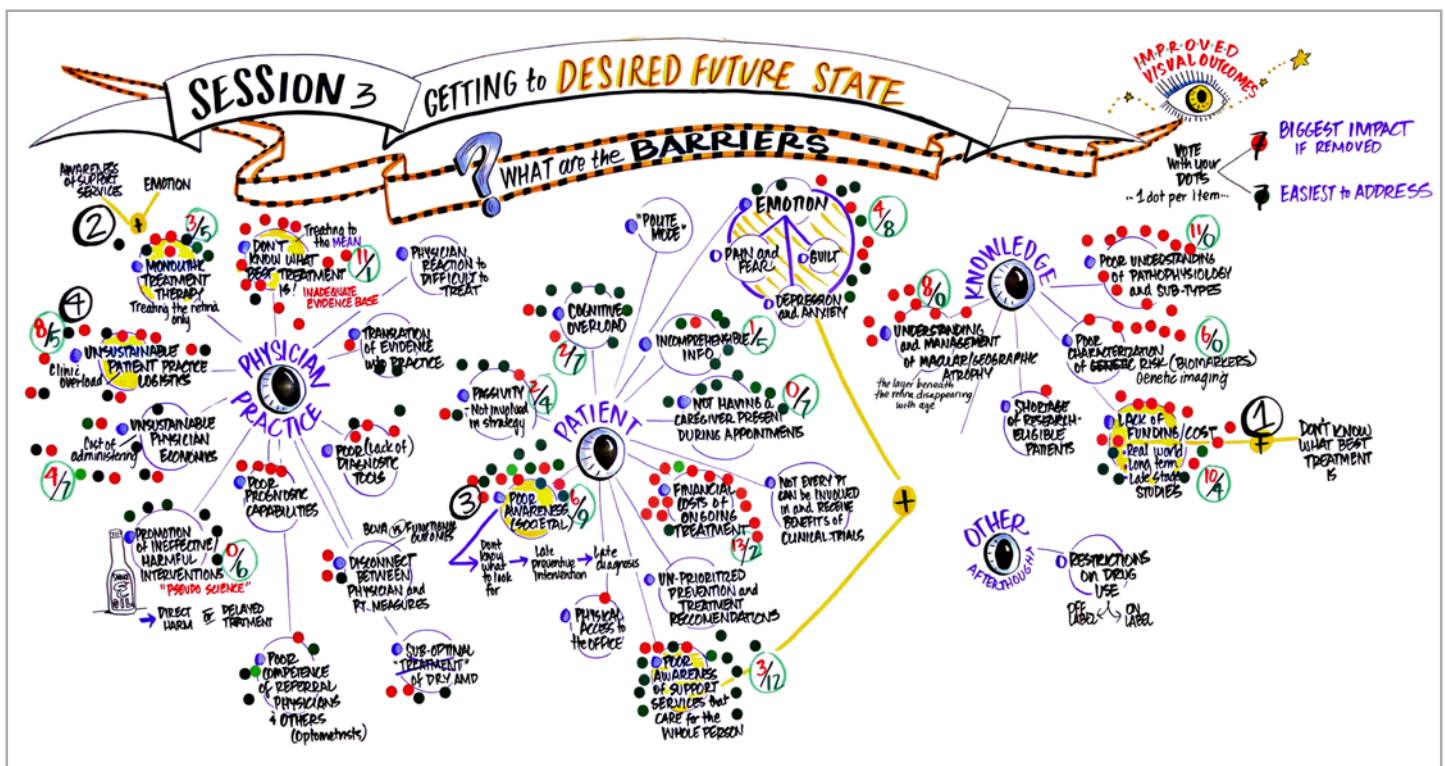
SESSION 3 GETTING to DESIRED FUTURE STATE

WHAT are the BARRIERS

IMPROVED VISUAL OUTCOMES

VOTE with your DOTS
...1 dot per item...

BIGGEST IMPACT IF REMOVED

EASIEST to ADDRESS

PHYSICIAN PRACTICE

AWARENESS of SUPPORT SERVICES

EMOTION

2

3/5

MONOLITHIC TREATMENT THERAPY
Treating the retina only

Treating to the MEAN

DON'T KNOW WHAT BEST TREATMENT IS!
INADEQUATE EVIDENCE BASE

11/1

PHYSICIAN REACTION to DIFFICULTY to TREAT

4

8/5

UNSUSTAINABLE PATIENT PRACTICE LOGISTICS
Clinic overload

TRANSLATION of EVIDENCE into PRACTICE

UNSUSTAINABLE PHYSICIAN ECONOMICS
Cost of administering

4/7

POOR (LACK of) DIAGNOSTIC TOOLS

POOR PROGNOSTIC CAPABILITIES

PROMOTION of INEFFECTIVE/HARMFUL INTERVENTIONS
"PSEUDO SCIENCE"

0/6

DIRECT HARM or DELAYED TREATMENT

BCVA vs FUNCTIONAL OUTCOMES

DISCONNECT BETWEEN PHYSICIAN and PT. MEASURES

SUB-OPTIMAL "TREATMENT" of DRY AMD

POOR COMPETENCE of REFERRAL PHYSICIANS & OTHERS (optometrists)

PATIENT

"POLITE MODE"

COGNITIVE OVERLOAD

2/7

INCOMPREHENSIBLE INFO

1/5

PASSIVITY
- Not involved in strategy

2/4

NOT HAVING a CAREGIVER PRESENT DURING APPOINTMENTS

0/7

3

POOR AWARENESS (SOCIETAL)

6/9

Don't know what to look for

Late presentation

Late intervention

Late diagnosis

FINANCIAL COSTS of ONGOING TREATMENT

13/2

NOT EVERY PT can be involved in and receive benefits of CLINICAL TRIALS

UN-PRIORITIZED PREVENTION and TREATMENT RECOMMENDATIONS

PHYSICAL ACCESS to the OFFICE

POOR AWARENESS of SUPPORT SERVICES that CARE for the WHOLE PERSON

3/12

EMOTION

4/8

PAIN and FEAR

GUILT

DEPRESSION and ANXIETY

KNOWLEDGE

8/0

UNDERSTANDING and MANAGEMENT of MACULAR/GEOGRAPHIC ATROPHY
the layer beneath the retina disappearing with age

POOR UNDERSTANDING of PATHOPHYSIOLOGY and SUB-TYPES

11/0

POOR CHARACTERIZATION of GENETIC RISK (BIOMARKERS)
Genetic imaging

6/0

SHORTAGE of RESEARCH-ELIGIBLE PATIENTS

LACK of FUNDING/COST
- Real world
- Long term
- Late stage STUDIES

10/4

1

DON'T KNOW WHAT BEST TREATMENT IS

OTHER
AFTERTHOUGHT

RESTRICTIONS ON DRUG USE

OFF LABEL

ON LABEL